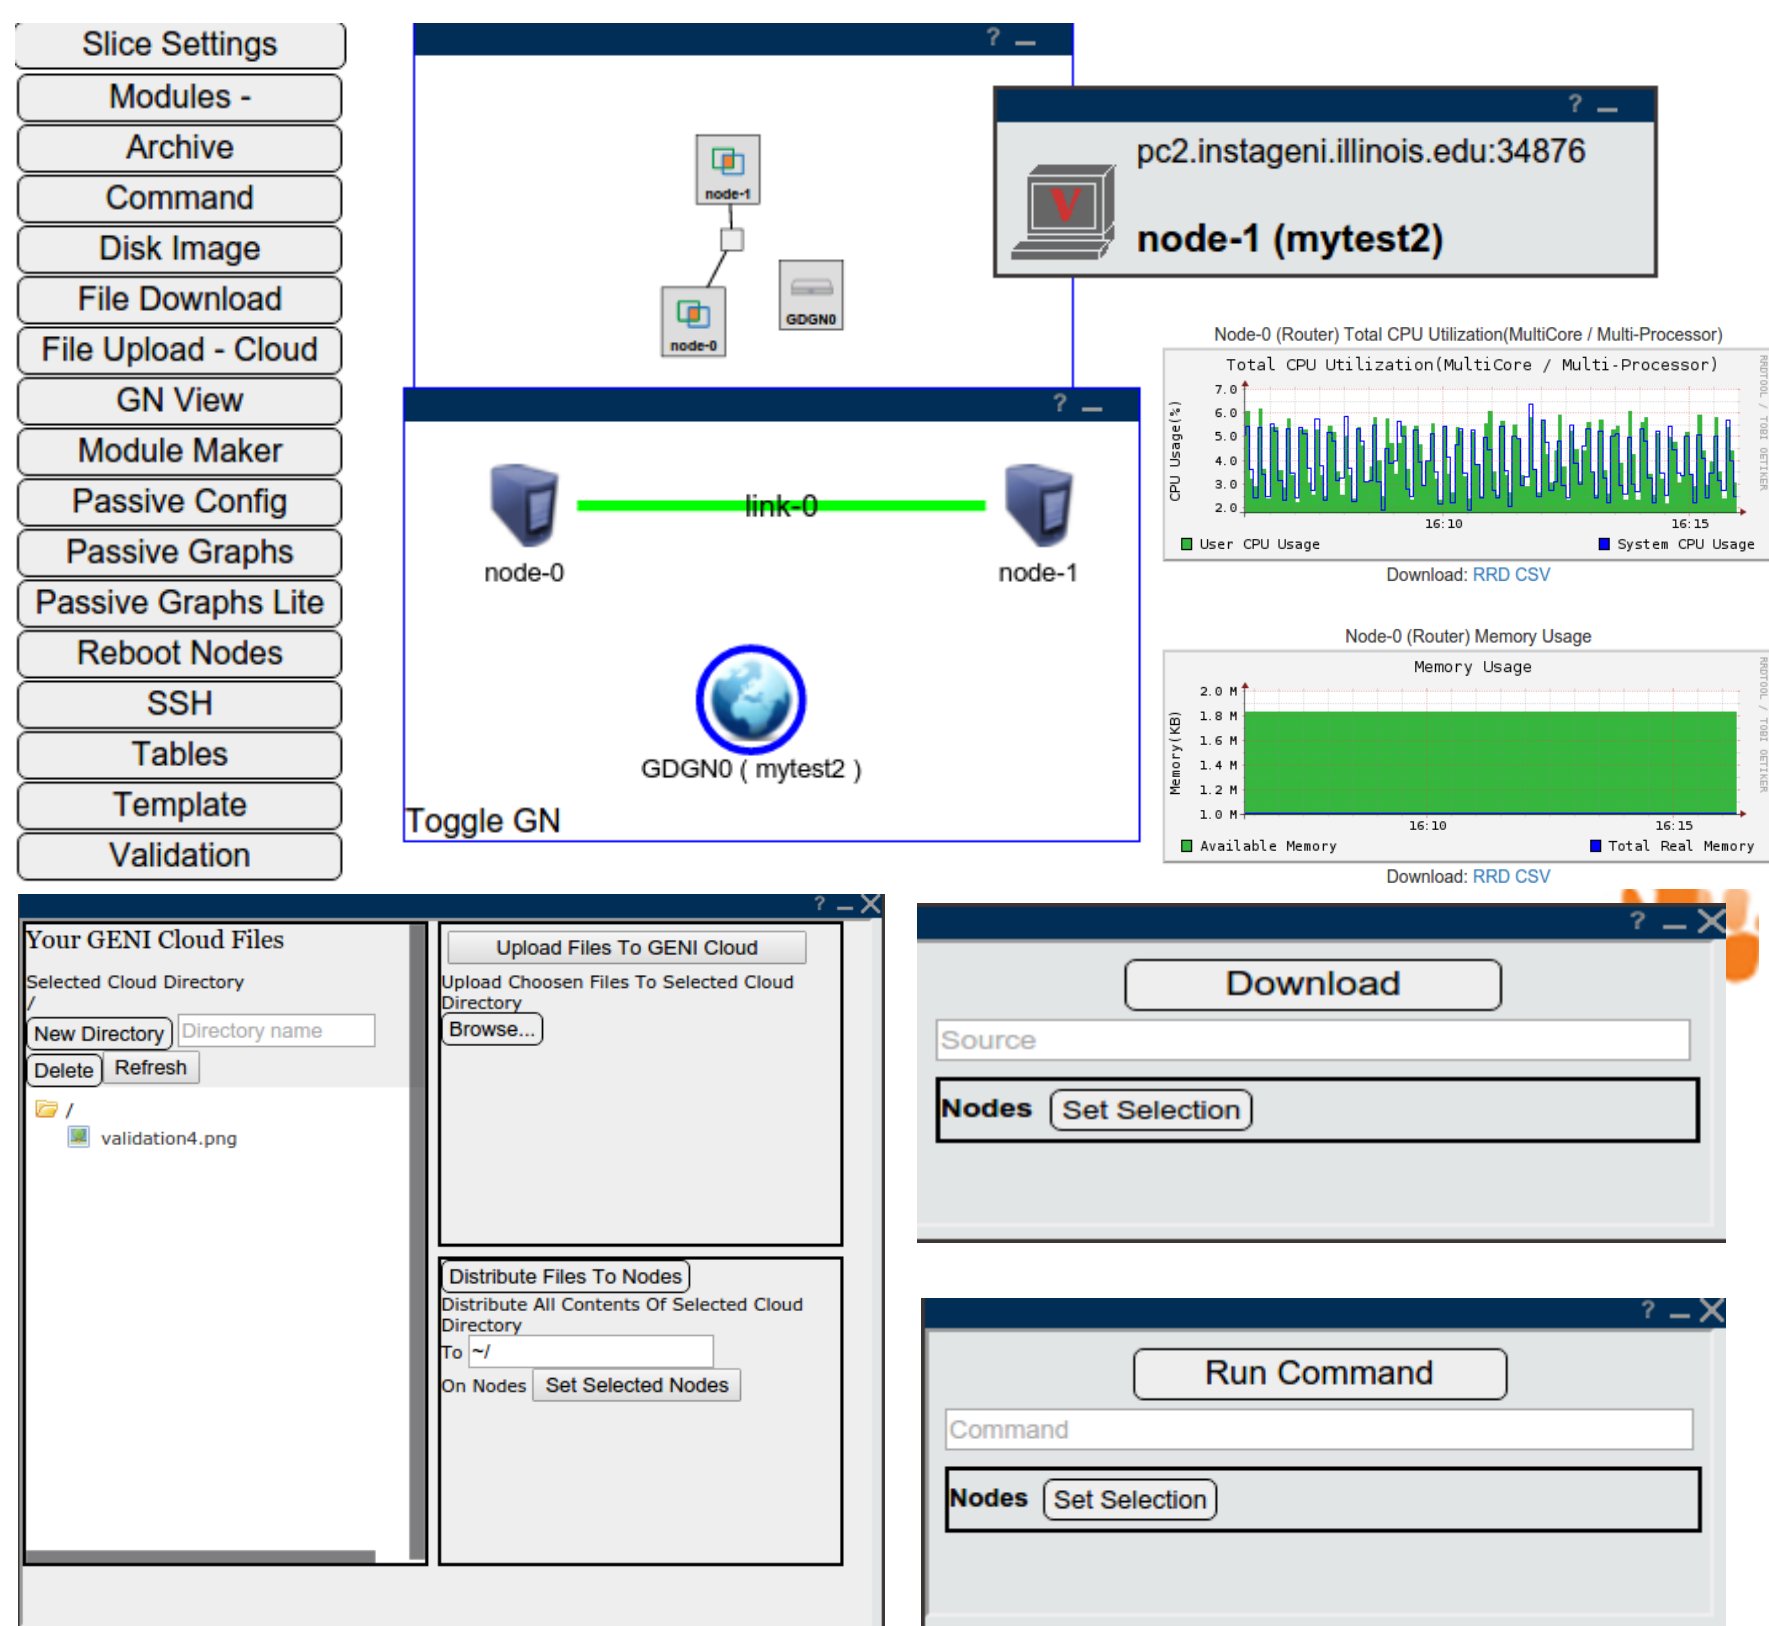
Slice Settings
Modules -
Archive
Command
Disk Image
File Download
File Upload - Cloud
GN View
Module Maker
Passive Config
Passive Graphs
Passive Graphs Lite
Reboot Nodes
SSH
Tables
Template
Validation

? —

node-1

node-0

GDGN0

? —

pc2.instageni.illinois.edu:34876

node-1 (mytest2)

? —

link-0

node-0

node-1

GDGN0 ( mytest2 )

Toggle GN

Node-0 (Router) Total CPU Utilization(MultiCore / Multi-Processor)

Total CPU Utilization(MultiCore / Multi-Processor)

CPU Usage(%)

7.0
6.0
5.0
4.0
3.0
2.0

16:10
16:15

RRDTOOL / TOBI OETIKER

User CPU Usage
System CPU Usage

Download: RRD CSV

Node-0 (Router) Memory Usage

Memory Usage

Memory(KB)

2.0 M
1.8 M
1.6 M
1.4 M
1.2 M
1.0 M

16:10
16:15

RRDTOOL / TOBI OETIKER

Available Memory
Total Real Memory

Download: RRD CSV

? — X

Your GENI Cloud Files

Selected Cloud Directory
/

New Directory
Directory name

Delete
Refresh

/
validation4.png

Upload Files To GENI Cloud
Upload Choosen Files To Selected Cloud Directory
Browse...

Distribute Files To Nodes
Distribute All Contents Of Selected Cloud Directory
To ~/
On Nodes
Set Selected Nodes

? — X

Download

Source

Nodes
Set Selection

? — X

Run Command

Command

Nodes
Set Selection